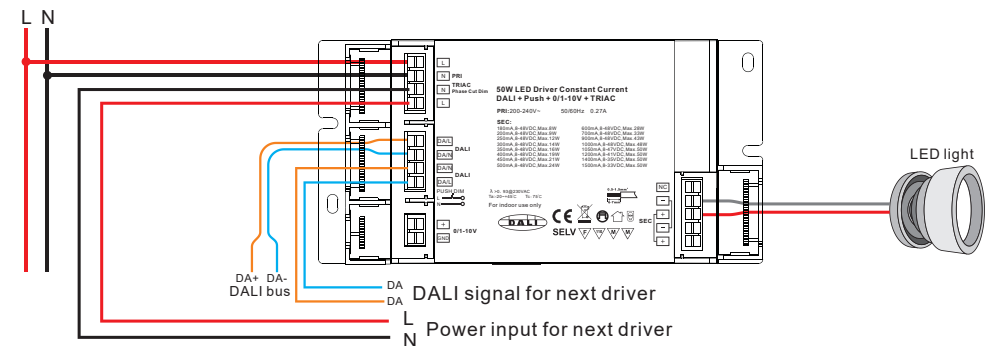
L N

L
N PRI
N TRIAC Phase Cut Dim
L

50W LED Driver Constant Current
DALI + Push + 0/1-10V + TRIAC

PRI: 200-240V~ 50/60Hz 0.27A

SEC:

| | |
|---|---|
| 180mA,8-48VDC,Max.8W | 600mA,8-48VDC,Max.29W |
| 200mA,8-48VDC,Max.9W | 700mA,8-48VDC,Max.33W |
| 250mA,8-48VDC,Max.12W | 900mA,8-48VDC,Max.43W |
| 300mA,8-48VDC,Max.14W | 1000mA,8-48VDC,Max.48W |
| 350mA,8-48VDC,Max.16W | 1050mA,8-47VDC,Max.50W |
| 400mA,8-48VDC,Max.19W | 1200mA,8-41VDC,Max.50W |
| 450mA,8-48VDC,Max.21W | 1400mA,8-35VDC,Max.50W |
| 500mA,8-48VDC,Max.24W | 1500mA,8-33VDC,Max.50W |

DA/L
DA/L DALI
DA/N
DA/N DALI
DA/L
PUSH DIM
+
GND 0/1-10V

λ >0.93@230VAC
Ta:-20~+50°C Tc: 75°C
For indoor use only

DALI
CE SELV

NC
−
−
+
+ SEC

LED light

DA+ DA-
DALI bus

DA
DA DALI signal for next driver
L
N Power input for next driver